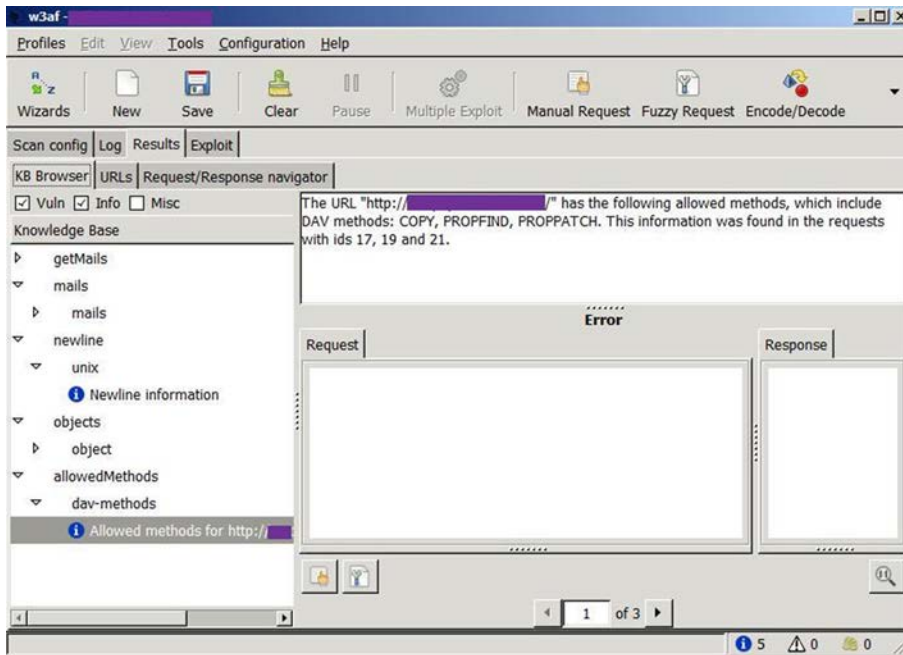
w3af -

Profiles Edit View Tools Configuration Help

Wizards New Save Clear Pause Multiple Exploit Manual Request Fuzzy Request Encode/Decode

Scan config Log Results Exploit

KB Browser URLs Request/Response navigator

☑ Vuln ☑ Info ☐ Misc

Knowledge Base

getMails
mails
mails
newline
unix
Newline information
objects
object
allowedMethods
dav-methods
Allowed methods for http://

The URL "http:// /" has the following allowed methods, which include DAV methods: COPY, PROPFIND, PROPPATCH. This information was found in the requests with ids 17, 19 and 21.

Error

Request

Response

1 of 3

5 0 0